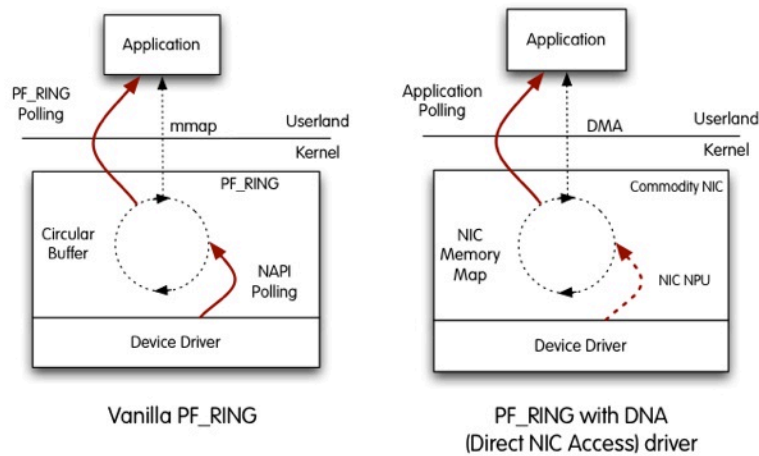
Application

PF_RING Polling

mmap

Userland

Kernel

PF_RING

Circular Buffer

NAPI Polling

Device Driver

Vanilla PF_RING

Application

Application Polling

DMA

Userland

Kernel

Commodity NIC

NIC Memory Map

NIC NPU

Device Driver

PF_RING with DNA (Direct NIC Access) driver